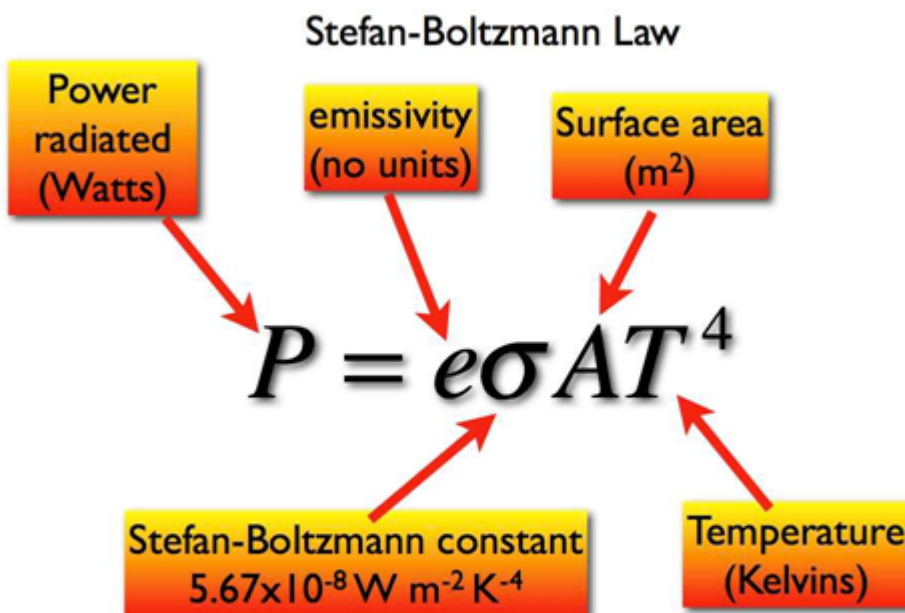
Stefan-Boltzmann Law

Power radiated (Watts)

emissivity (no units)

Surface area ($m^2$)

$P = e\sigma AT^4$

Stefan-Boltzmann constant $5.67 \times 10^{-8}$ W $m^{-2}$ $K^{-4}$

Temperature (Kelvins)